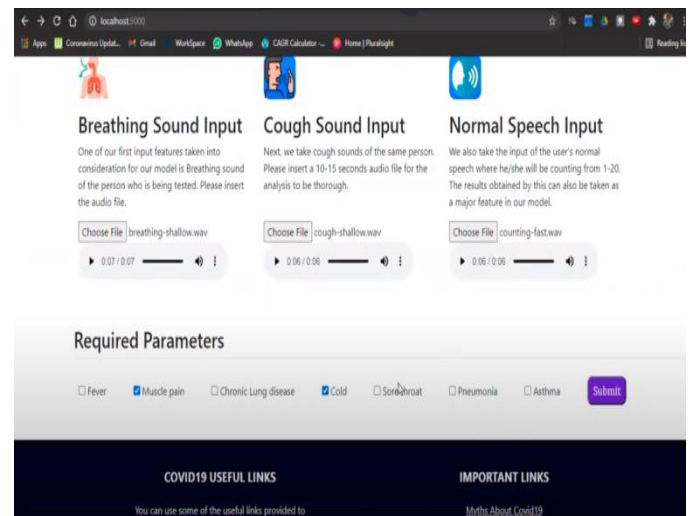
localhost:5000

Apps Coronavirus Updat... Gmail WorkSpace WhatsApp CAGR Calculator -... Home | Pluralsight Reading list

Breathing Sound Input

One of our first input features taken into consideration for our model is Breathing sound of the person who is being tested. Please insert the audio file.

Choose File breathing-shallow.wav

0:07 / 0:07

Cough Sound Input

Next, we take cough sounds of the same person. Please insert a 10-15 seconds audio file for the analysis to be thorough.

Choose File cough-shallow.wav

0:06 / 0:06

Normal Speech Input

We also take the input of the user's normal speech where he/she will be counting from 1-20. The results obtained by this can also be taken as a major feature in our model.

Choose File counting-fast.wav

0:06 / 0:06

Required Parameters

Fever Muscle pain Chronic Lung disease Cold Sore throat Pneumonia Asthma Submit

COVID19 USEFUL LINKS

You can use some of the useful links provided to

IMPORTANT LINKS

Myths About Covid19